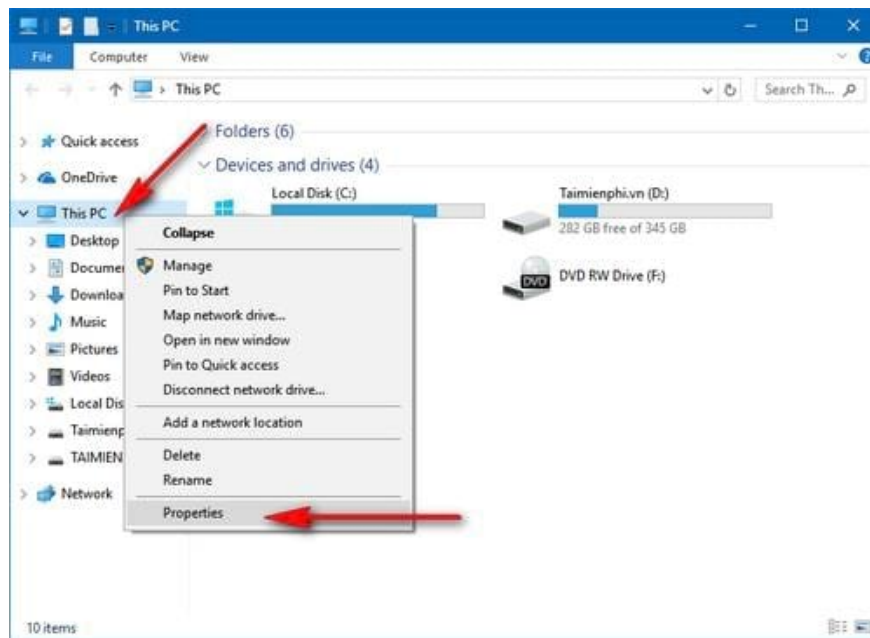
This PC

File Computer View

This PC

Search Th...

Quick access

OneDrive

This PC

Desktop

Documen

Downloa

Music

Pictures

Videos

Local Dis

Taimienp

TAIMIEN

Network

Folders (6)

Devices and drives (4)

Local Disk (C:)

Taimienphi.vn (D:)

282 GB free of 345 GB

DVD

DVD RW Drive (F:)

Collapse

Manage

Pin to Start

Map network drive...

Open in new window

Pin to Quick access

Disconnect network drive...

Add a network location

Delete

Rename

Properties

10 items